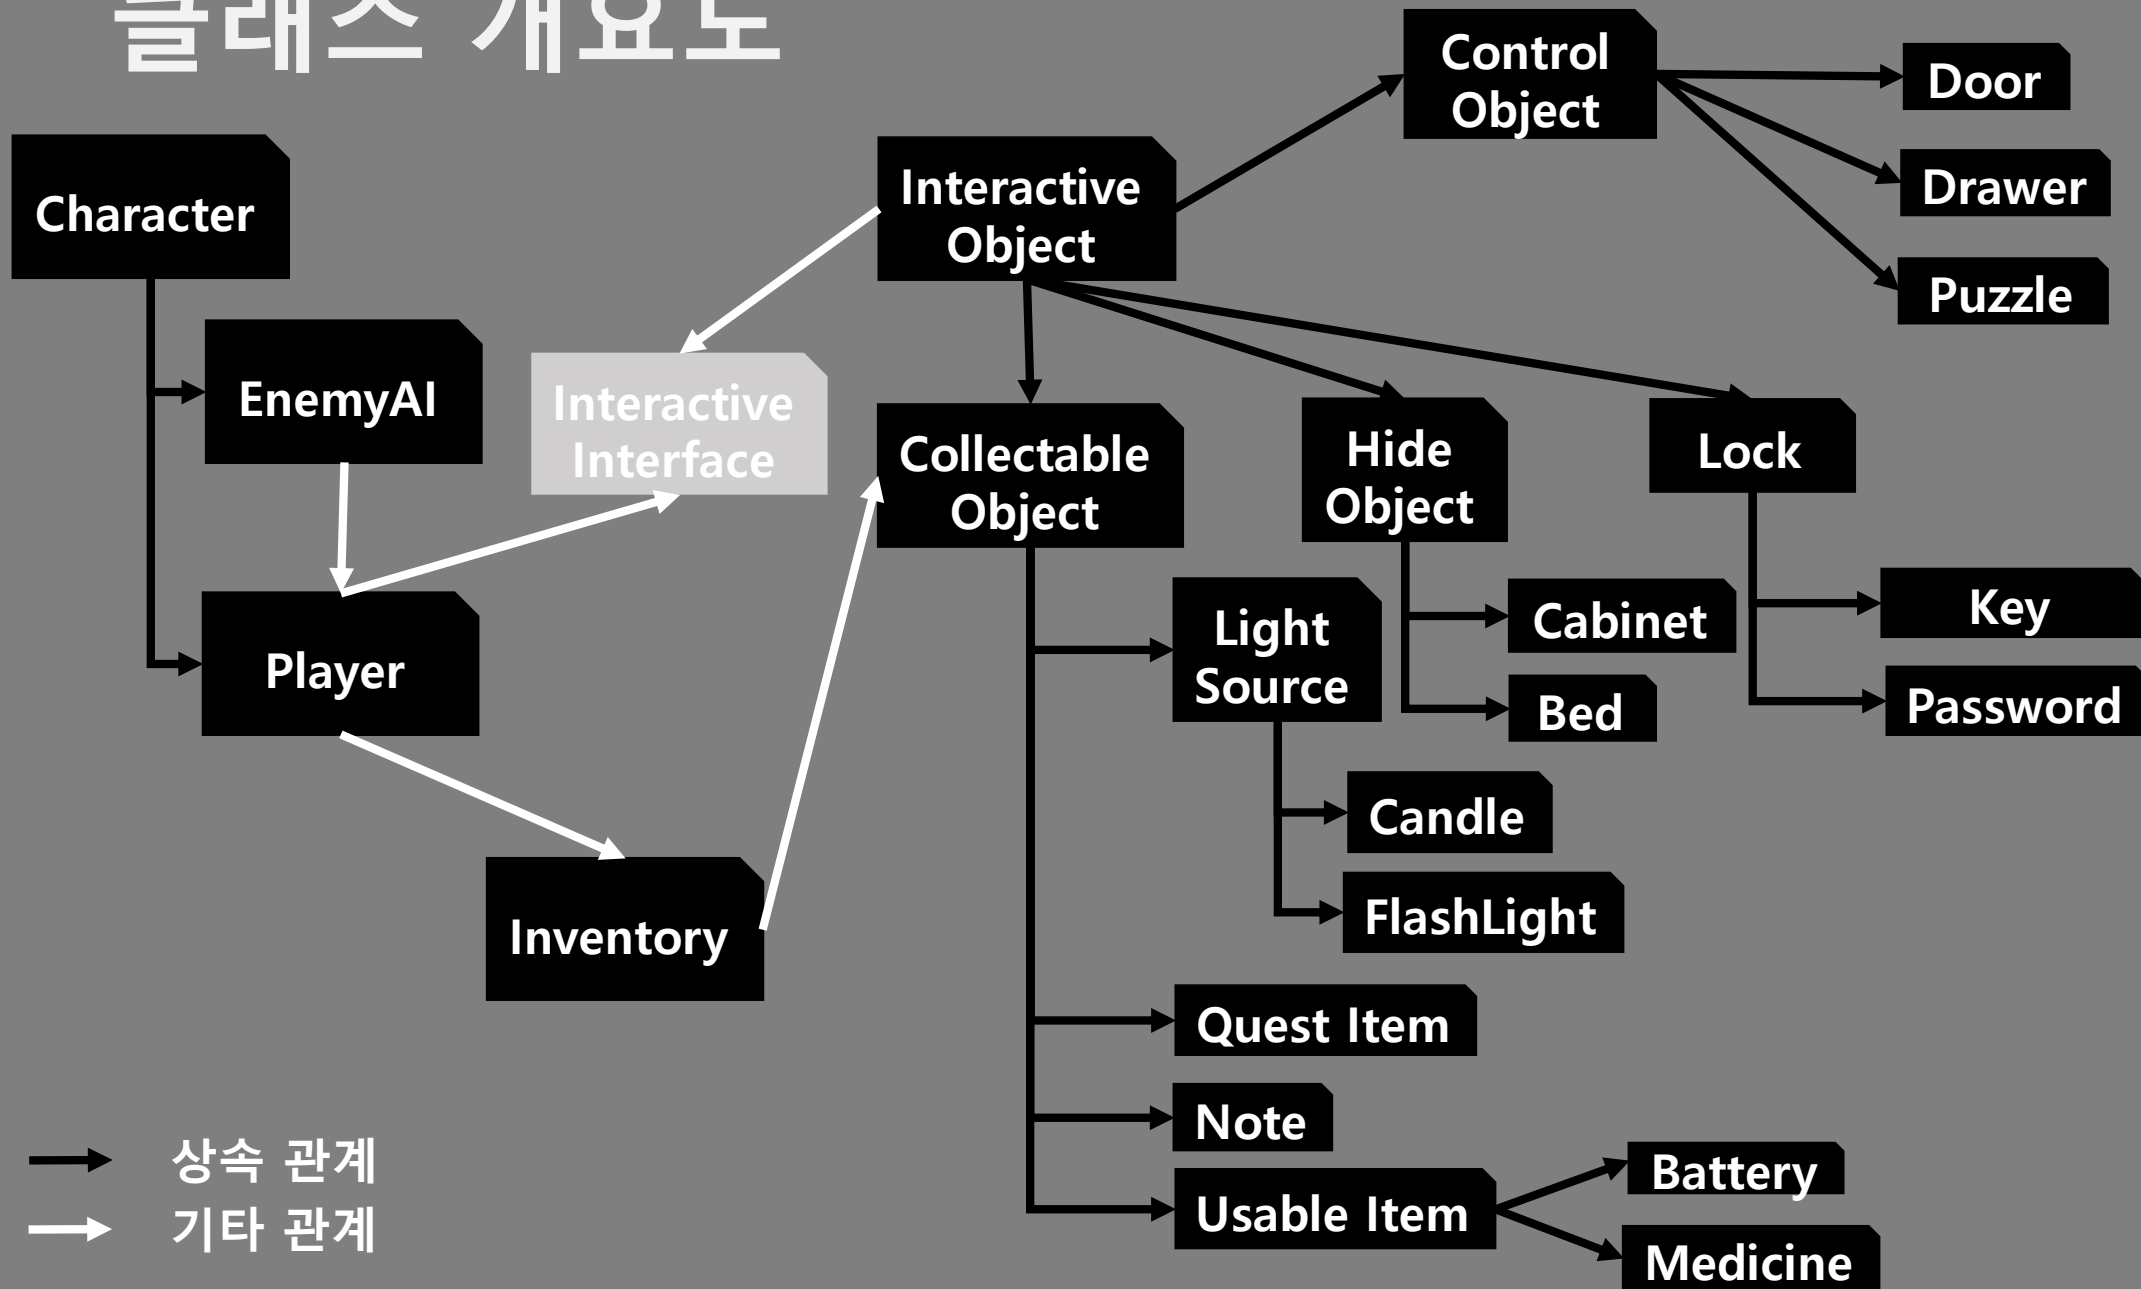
클래스 개요도

Character

EnemyAI

Player

Inventory

Interactive Interface

Interactive Object

Control Object

Door

Drawer

Puzzle

Collectable Object

Hide Object

Lock

Light Source

Cabinet

Bed

Key

Password

Candle

FlashLight

Quest Item

Note

Usable Item

Battery

Medicine

상속 관계
기타 관계